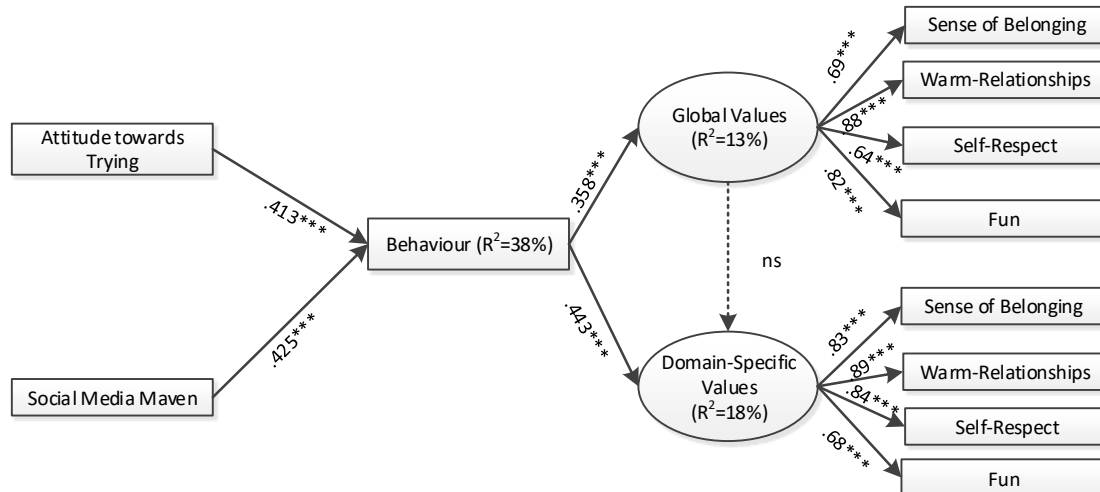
Attitude towards Trying

Social Media Maven

.413***

.425***

Behaviour ($R^2$=38%)

.358***

.443***

Global Values ($R^2$=13%)

ns

Domain-Specific Values ($R^2$=18%)

.69***

.88***

.64***

.82***

Sense of Belonging

Warm-Relationships

Self-Respect

Fun

.83***

.89***

.84***

.68***

Sense of Belonging

Warm-Relationships

Self-Respect

Fun